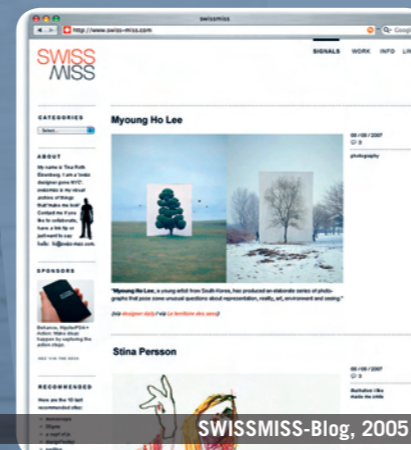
SWISSMISS

http://www.swiss-miss.com

Google

SWISS MISS

SIGNALS WORK INFO LI

CATEGORIES

Select...

ABOUT

My name is Tina Roth Eisenberg. I am a Swiss designer gone NYC. swissmiss is my visual archive of things that make me look. Contact me if you like to collaborate, have a link tip or just want to say hello: hi@swiss-miss.com.

SPONSORS

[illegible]

RECOMMENDED

Myoung Ho Lee

05 / 05 / 2007

3

photography

"Myoung Ho Lee, a young artist from South Korea, has produced an elaborate series of photographs that pose some unusual questions about representation, reality, art, environment and seeing."

(via designer daily / via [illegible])

Stina Persson

05 / 05 / 2007

illustration

SWISSMISS-Blog, 2005